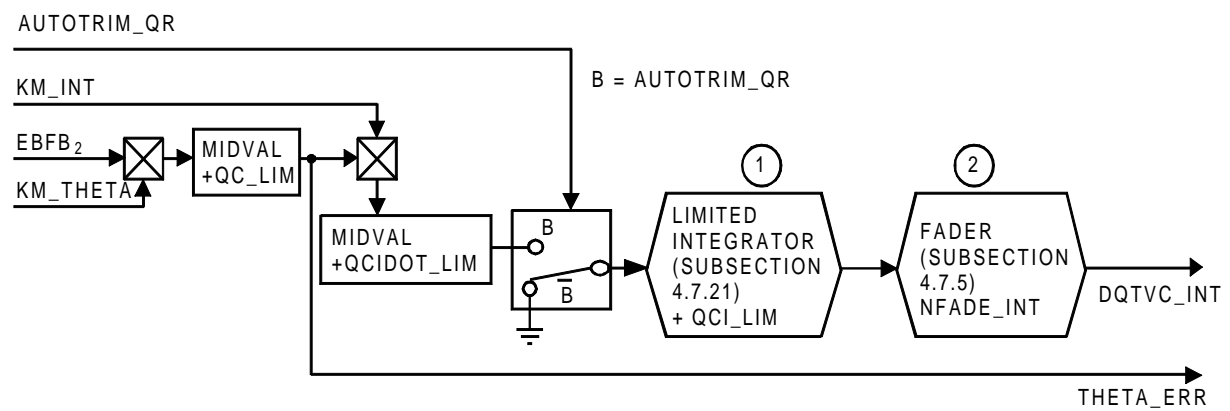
AUTOTRIM_QR

B = AUTOTRIM_QR

KM_INT

$EBFB_2$

KM_THETA

MIDVAL +QC_LIM

MIDVAL +QCIDOT_LIM

B

$\overline{B}$

1

LIMITED INTEGRATOR (SUBSECTION 4.7.21) + QCI_LIM

2

FADER (SUBSECTION 4.7.5) NFADE_INT

DQTVC_INT

THETA_ERR